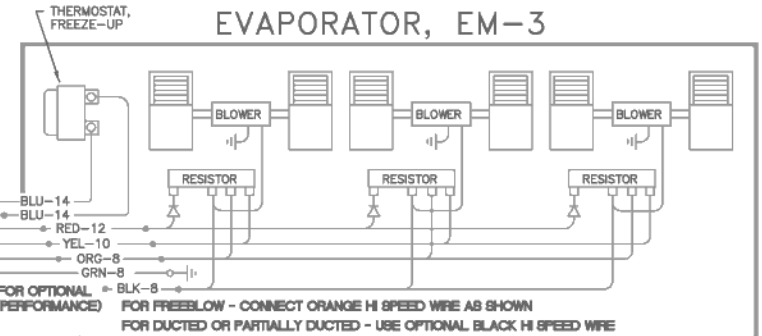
THERMOSTAT, FREEZE-UP

EVAPORATOR, EM-3

BLOWER
BLOWER
BLOWER

RESISTOR
RESISTOR
RESISTOR

BLU-14
BLU-14
RED-12
YEL-10
ORG-8
GRN-8
FOR OPTIONAL
PERFORMANCE)
BLK-8

FOR FREEBLOW - CONNECT ORANGE HI SPEED WIRE AS SHOWN
FOR DUCTED OR PARTIALLY DUCTED - USE OPTIONAL BLACK HI SPEED WIRE